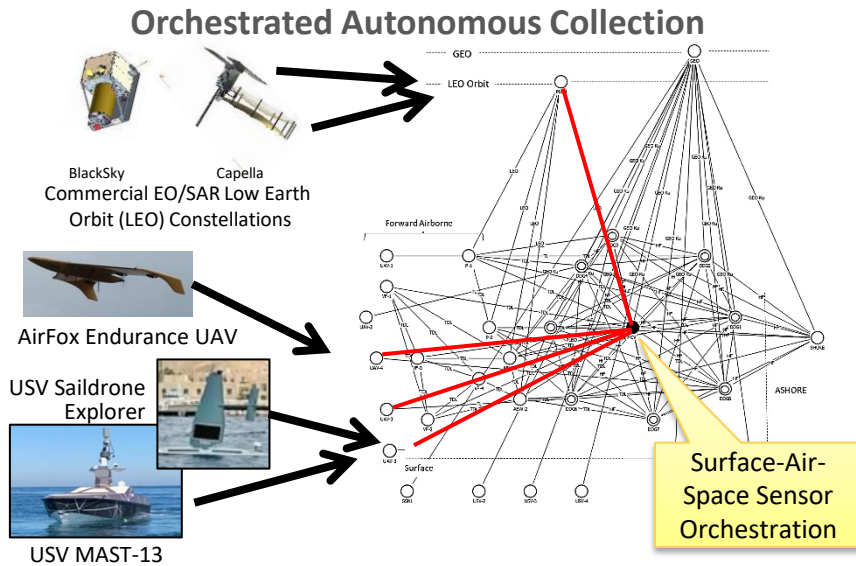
Orchestrated Autonomous Collection

GEO

LEO Orbit

BlackSky

Capella

Commercial EO/SAR Low Earth Orbit (LEO) Constellations

Forward Airborne

AirFox Endurance UAV

USV Saildrone Explorer

USV MAST-13

Surface

ASHORE

Surface-Air-Space Sensor Orchestration